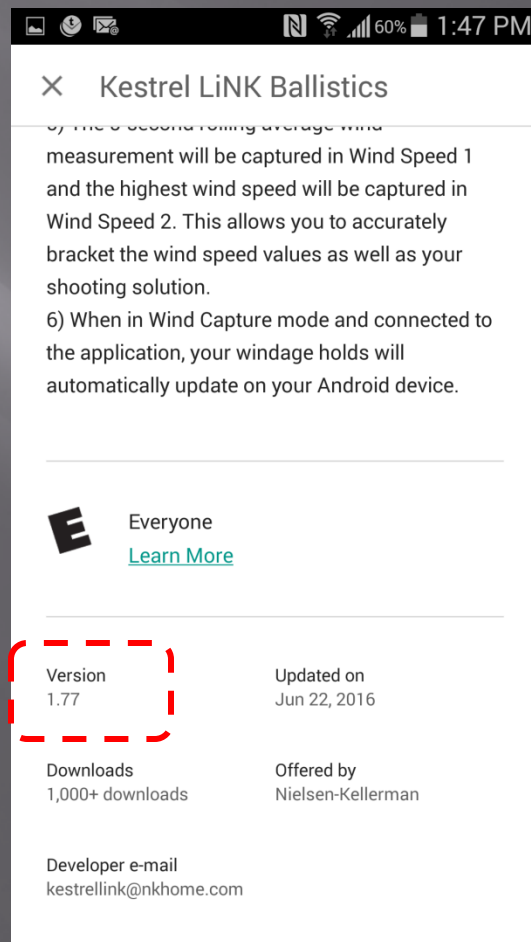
60% 1:47 PM

× Kestrel LiNK Ballistics

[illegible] measurement will be captured in Wind Speed 1 and the highest wind speed will be captured in Wind Speed 2. This allows you to accurately bracket the wind speed values as well as your shooting solution.
6) When in Wind Capture mode and connected to the application, your windage holds will automatically update on your Android device.

E

Everyone
Learn More

Version
1.77

Updated on
Jun 22, 2016

Downloads
1,000+ downloads

Offered by
Nielsen-Kellerman

Developer e-mail
kestrellink@nkhome.com